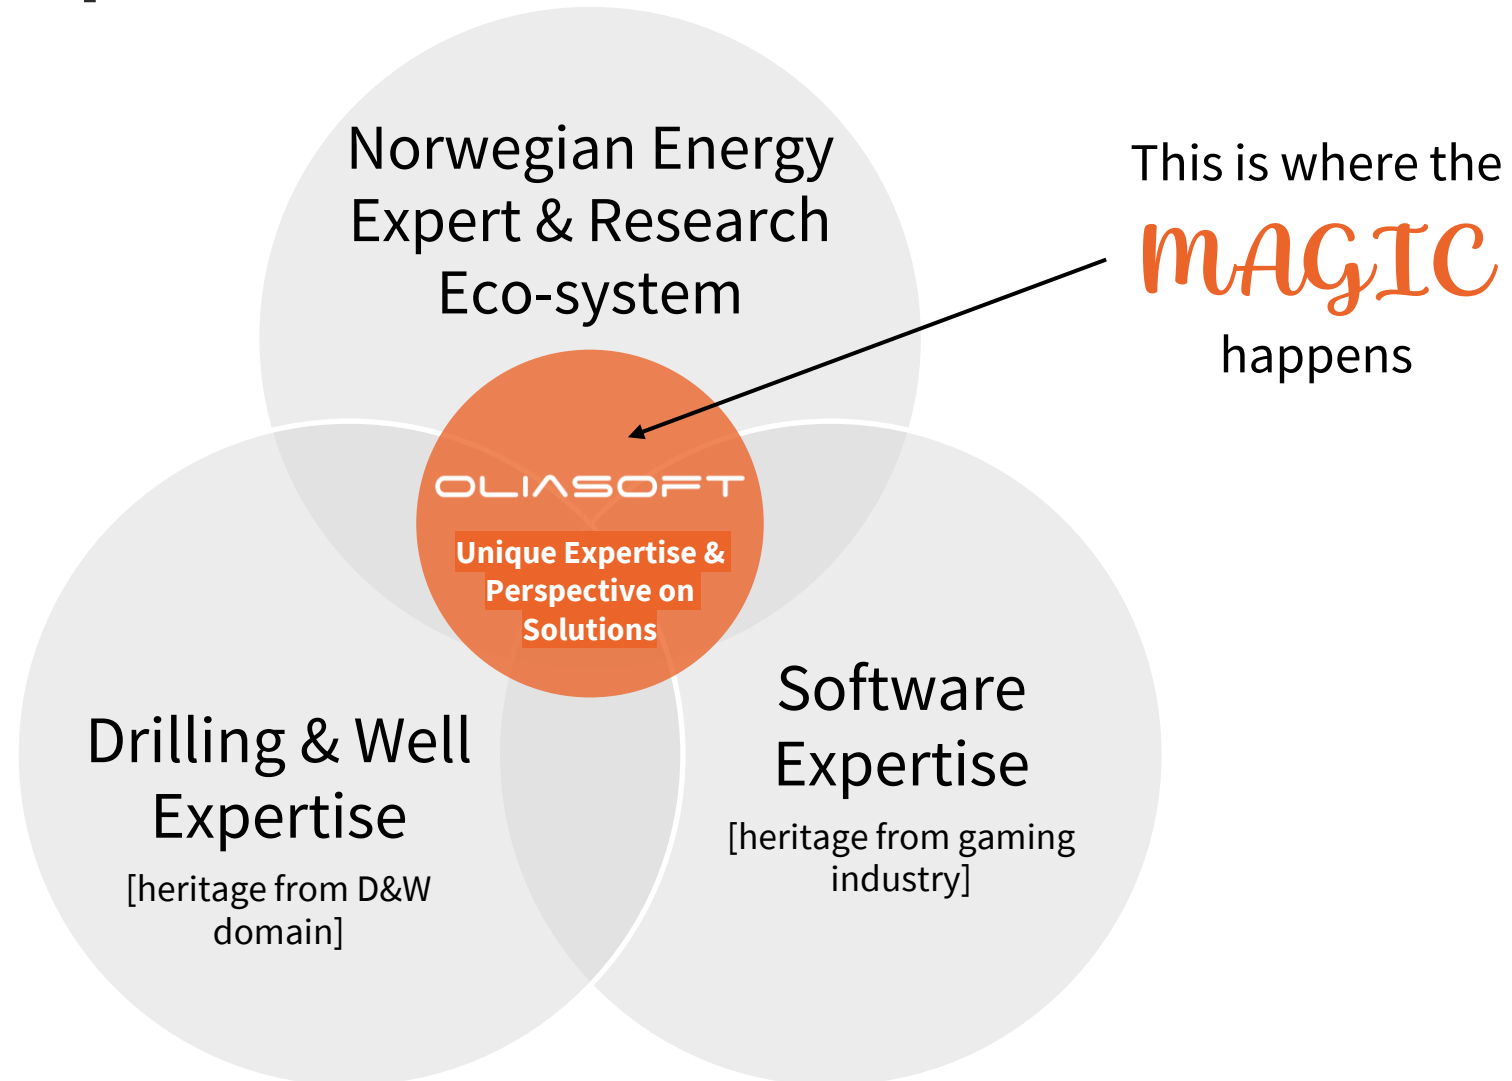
Norwegian Energy Expert & Research Eco-system

This is where the MAGIC happens

OLIASOFT

Unique Expertise & Perspective on Solutions

Drilling & Well Expertise

[heritage from D&W domain]

Software Expertise

[heritage from gaming industry]